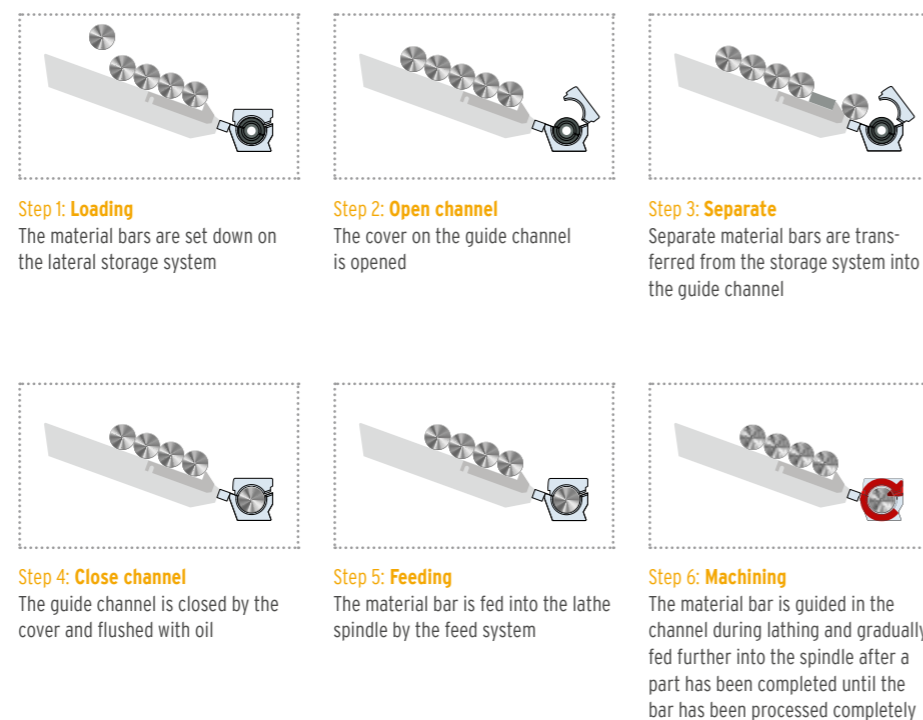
Step 1: **Loading**
The material bars are set down on the lateral storage system

Step 2: **Open channel**
The cover on the guide channel is opened

Step 3: **Separate**
Separate material bars are transferred from the storage system into the guide channel

Step 4: **Close channel**
The guide channel is closed by the cover and flushed with oil

Step 5: **Feeding**
The material bar is fed into the lathe spindle by the feed system

Step 6: **Machining**
The material bar is guided in the channel during lathing and gradually fed further into the spindle after a part has been completed until the bar has been processed completely